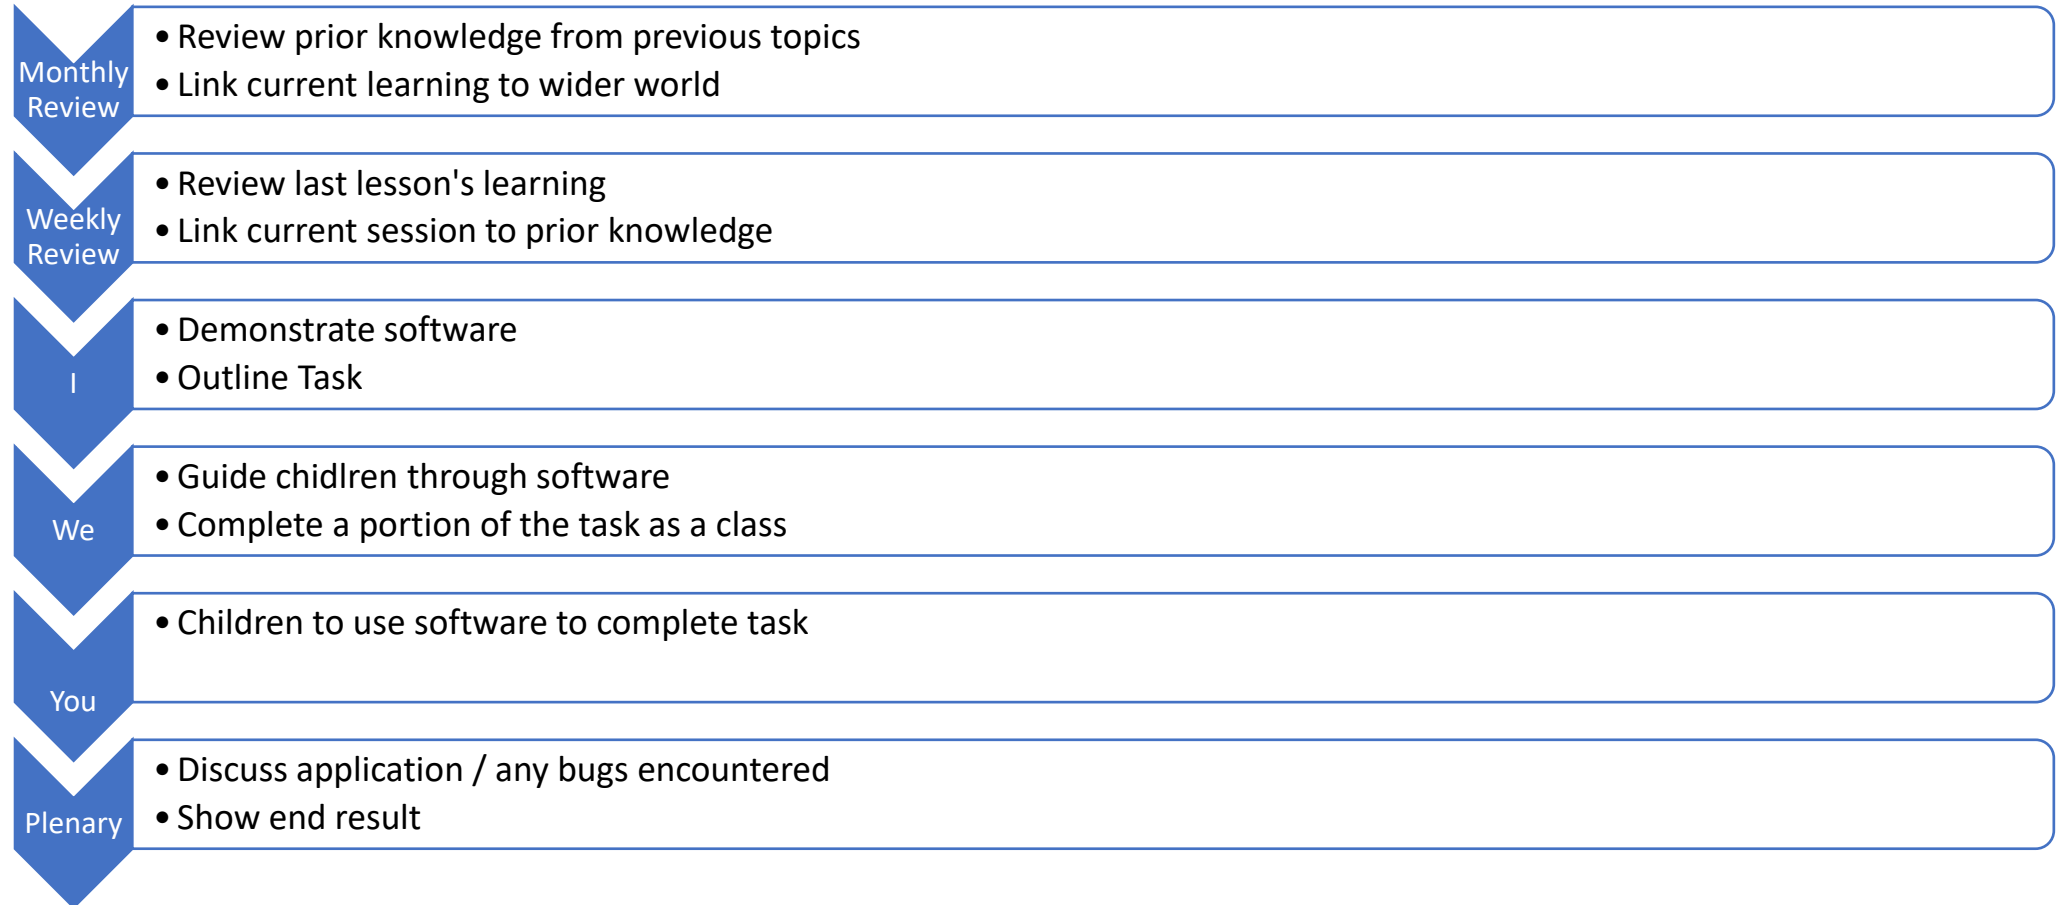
Monthly Review

- Review prior knowledge from previous topics
- Link current learning to wider world

Weekly Review

- Review last lesson's learning
- Link current session to prior knowledge

I

- Demonstrate software
- Outline Task

We

- Guide chidlren through software
- Complete a portion of the task as a class

You

- Children to use software to complete task

Plenary

- Discuss application / any bugs encountered
- Show end result